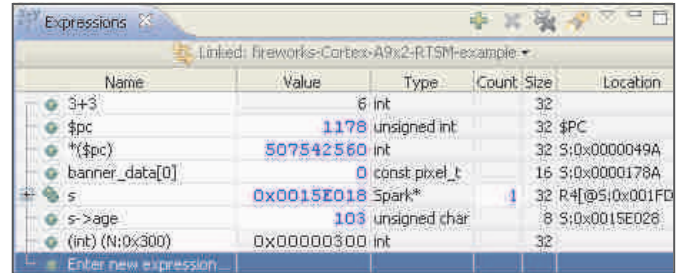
Expressions ✕

Linked: fireworks-Cortex-A9x2-RTSM-example ▾

| Name | Value | Type | Count | Size | Location |
|---|---|---|---|---|---|
| 3+3 | 6 | int | | 32 | |
| $pc | 1178 | unsigned int | | 32 | $PC |
| *($pc) | 507542560 | int | | 32 | S:0x0000049A |
| banner_data[0] | 0 | const pixel_t | | 16 | S:0x0000178A |
| s | 0x0015E018 | Spark* | 1 | 32 | R4[@S:0x001FD |
| s->age | 103 | unsigned char | | 8 | S:0x0015E028 |
| (int) (N:0x300) | 0x00000300 | int | | 32 | |
| Enter new expression... | | | | | |